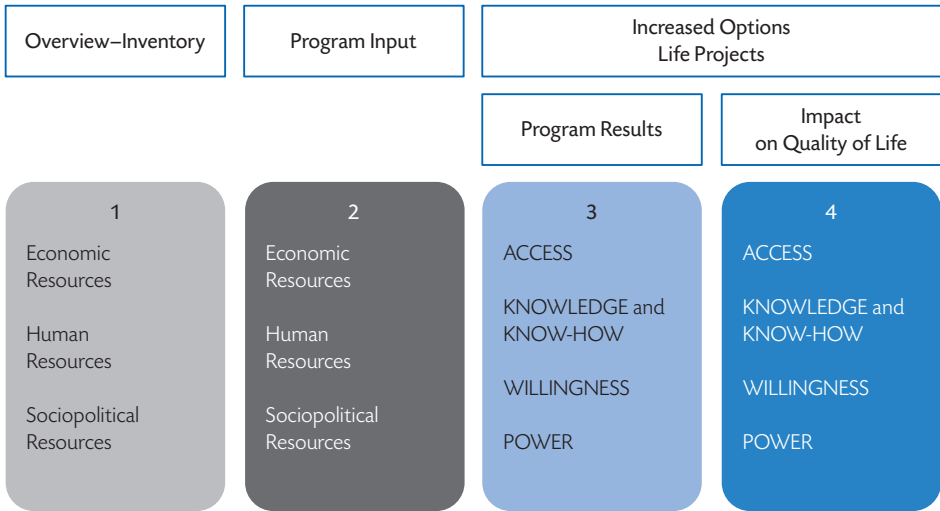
Overview–Inventory

Program Input

Increased Options
Life Projects

Program Results

Impact
on Quality of Life

1

Economic Resources

Human Resources

Sociopolitical Resources

2

Economic Resources

Human Resources

Sociopolitical Resources

3

ACCESS

KNOWLEDGE and KNOW-HOW

WILLINGNESS

POWER

4

ACCESS

KNOWLEDGE and KNOW-HOW

WILLINGNESS

POWER